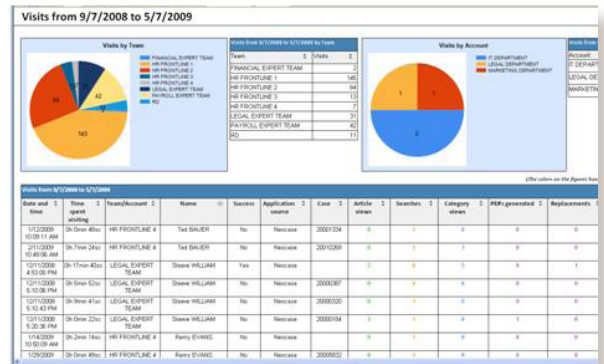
Visits from 9/7/2008 to 5/7/2009

Visits by Team

FINANCIAL EXPERT TEAM
HR FRONTLINE 1
HR FRONTLINE 2
HR FRONTLINE 3
HR FRONTLINE 4
LEGAL EXPERT TEAM
PAYROLL EXPERT TEAM
RO

64
42
31
145

Visits from 9/7/2008 to 5/7/2009 by Team

| Team | Visits |
|---|---|
| FINANCIAL EXPERT TEAM | 2 |
| HR FRONTLINE 1 | 145 |
| HR FRONTLINE 2 | 64 |
| HR FRONTLINE 3 | 13 |
| HR FRONTLINE 4 | 7 |
| LEGAL EXPERT TEAM | 31 |
| PAYROLL EXPERT TEAM | 42 |
| RO | 11 |

Visits by Account

IT DEPARTMENT
LEGAL DEPARTMENT
MARKETING DEPARTMENT

1
1

Visits fro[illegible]
Account
IT DEPAR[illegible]
LEGAL DE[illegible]
MARKETIN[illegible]

(The colors on the figures hav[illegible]

Visits from 9/7/2008 to 5/7/2009

| Date and time | Time spent visiting | Team/Account | Name | Success | Application source | Case | Article views | Searches | Category views | PDFs generated | Replacements |
|---|---|---|---|---|---|---|---|---|---|---|---|
| 1/12/2009 10:09:11 AM | 0h 0min 40sc | HR FRONTLINE 4 | Ted BAUER | No | Neocase | 20001234 | 0 | 1 | 0 | 0 | 0 |
| 2/11/2009 11:09:11 AM | 0h 7min 24sc | HR FRONTLINE 4 | Ted BAUER | No | Neocase | 20001269 | 0 | 1 | 1 | 0 | 0 |
| 12/11/2008 4:53:00 PM | 0h 17min 40sc | LEGAL EXPERT TEAM | Steeve WILLIAM | Yes | Neocase | | 2 | 0 | 0 | 0 | 1 |
| 12/11/2008 5:10:08 PM | 0h 5min 52sc | LEGAL EXPERT TEAM | Steeve WILLIAM | No | Neocase | 20000387 | 0 | 4 | 0 | 0 | 0 |
| 12/11/2008 5:10:43 PM | 0h 9min 41sc | LEGAL EXPERT TEAM | Steeve WILLIAM | No | Neocase | 20000320 | 0 | 1 | 0 | 0 | 0 |
| 12/11/2008 5:20:36 PM | 0h 0min 22sc | LEGAL EXPERT TEAM | Steeve WILLIAM | No | Neocase | 20000134 | 1 | 0 | 0 | 0 | 0 |
| 1/14/2009 10:50:09 AM | 0h 2min 14sc | HR FRONTLINE 4 | Remy EVANS | No | Neocase | | 0 | 1 | 0 | 0 | 0 |
| 1/29/2009 | 0h 0min 45sc | HR FRONTLINE 4 | Remy EVANS | No | Neocase | 20000832 | 0 | 1 | 0 | 0 | 0 |